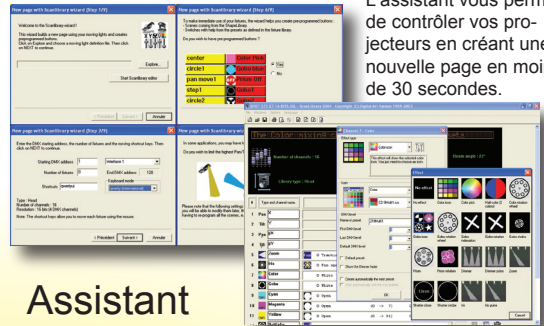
L'assistant vous perm de contrôler vos projecteurs en créant une nouvelle page en moi de 30 secondes.

New page with ScanStudio wizard (Step 1/4)

Welcome to the ScanStudio wizard!

This wizard builds a new page using your moving lights and some preprogrammed buttons.
Click on Explore and choose a moving light library file. Then click on NEXT to continue.

Explore...

Start ScanStudio editor

Suivant > | Annuler

New page with ScanStudio wizard (Step 2/4)

To make immediate use of your fixtures, the wizard help you create pre-programmed buttons :
- Scenes coming from the Shaped library
- Switches with help from the presets as defined in the fixture library

Do you wish to have pre-programmed buttons?

| center | Color Pink |
|---|---|
| circle1 | Color Red |
| pan move1 | Prism Rot |
| step1 | Gobo1 |
| circle2 | Gobo2 |

Yes
No

New page with ScanStudio wizard (Step 3/4)

Enter the DMX starting address, the number of fixtures and the moving shortcut keys. Then click on NEXT to continue.

Starting DMX address: 1
Number of fixtures: 8
End DMX address: 128
Keyboard mode:
Shortcuts: qwertyui

Type : Head
Number of channels : 16
Resolution : 16 bits (8 DMX channels)

Note : The shortcut keys allow you to move each fixture using the mouse.

< Précédent | Suivant > | Annuler

New page with ScanStudio wizard (Step 4/4)

In some applications, you may have t
Do you wish to find the highest Pan/T

Please note that the following setting
you will be able to modify them late
having to re-program all the scenes

Number of channels : 16

Library type : Head

1 Pan
2 Pan fine
3 Tilt
4 Tilt fine
5 Zoom
6 Color
7 Gobo
8 Cyan
9 Magenta
10 Yellow

Channel 7 - Color

Effect

No effect

Assistant